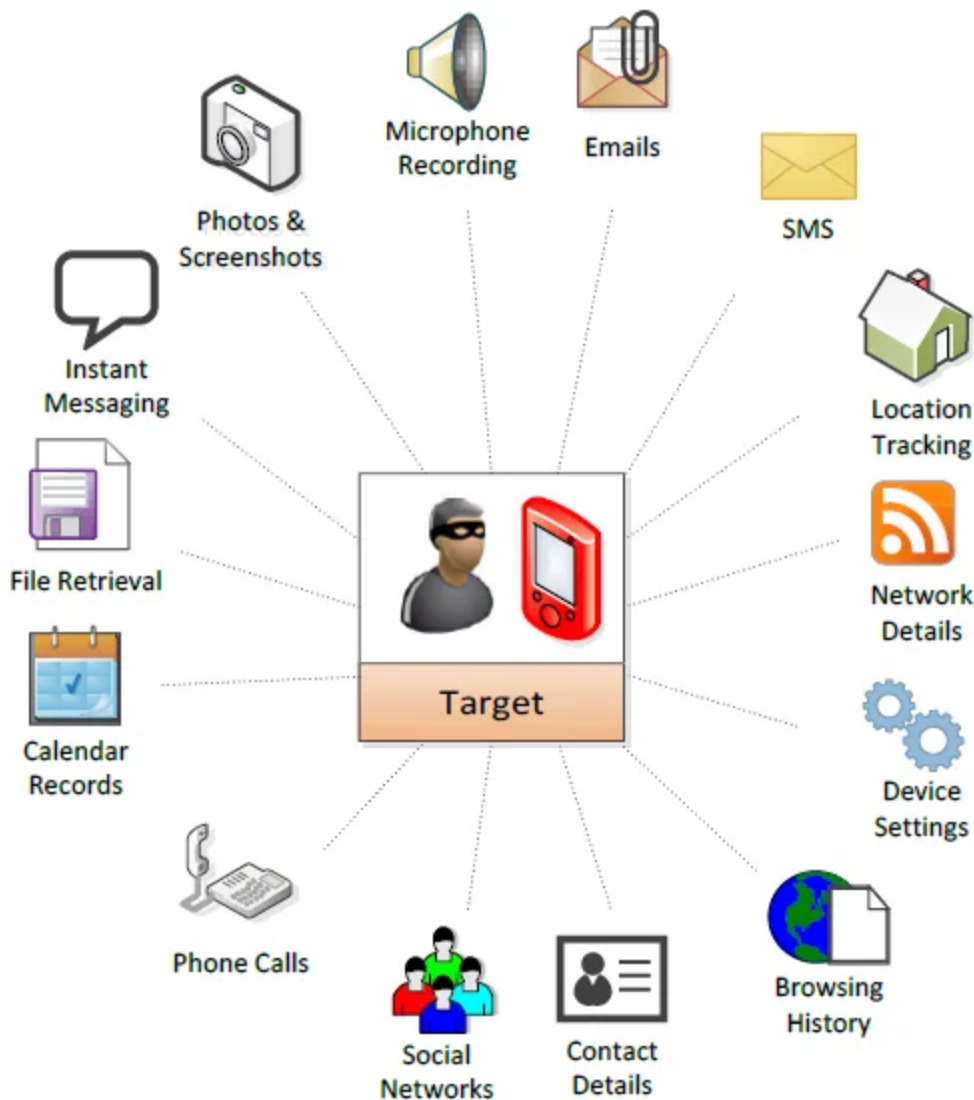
Microphone Recording

Emails

Photos & Screenshots

SMS

Instant Messaging

Location Tracking

File Retrieval

Network Details

Target

Calendar Records

Device Settings

Phone Calls

Browsing History

Social Networks

Contact Details